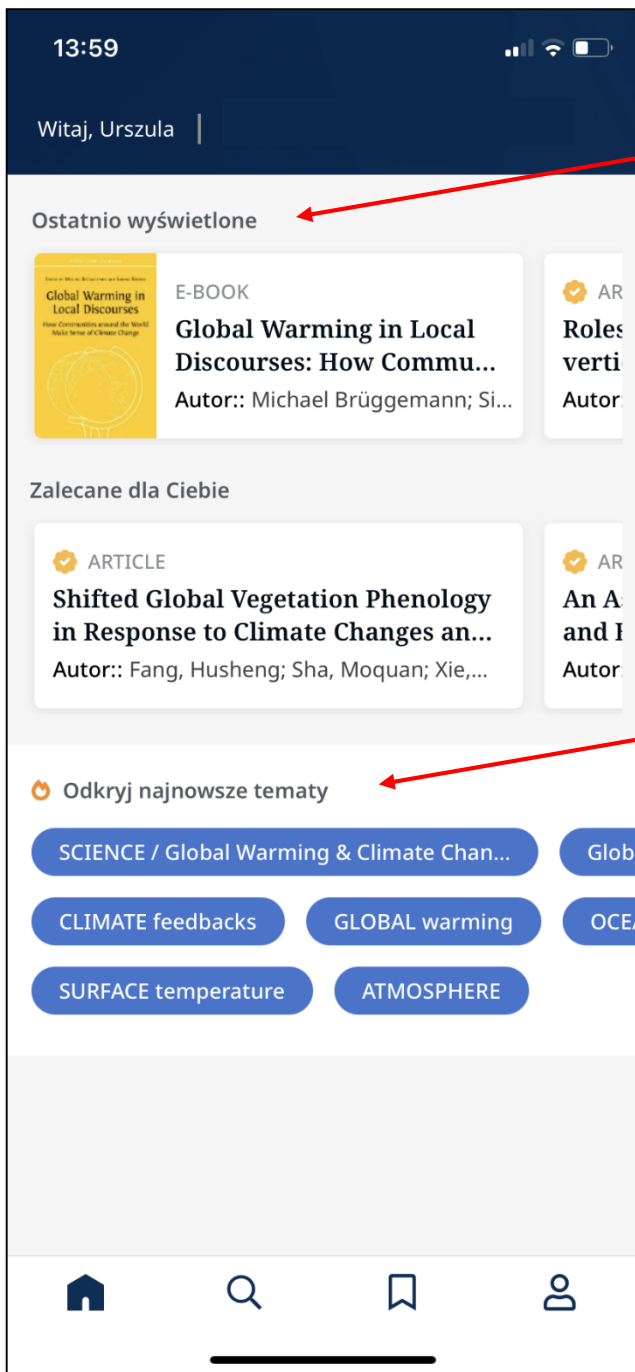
13:59

Witaj, Urszula

Ostatnio wyświetlone

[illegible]

Global Warming in Local Discourses

How Communities around the World Make Sense of Climate Change

E-BOOK

Global Warming in Local Discourses: How Commu...

Autor:: Michael Brüggemann; Si...

AR

Roles

verti

Autor

Zalecane dla Ciebie

ARTICLE

Shifted Global Vegetation Phenology in Response to Climate Changes an...

Autor:: Fang, Husheng; Sha, Moquan; Xie,...

AR

An A

and I

Autor

Odkryj najnowsze tematy

SCIENCE / Global Warming & Climate Chan...

Glob

CLIMATE feedbacks

GLOBAL warming

OCE

SURFACE temperature

ATMOSPHERE